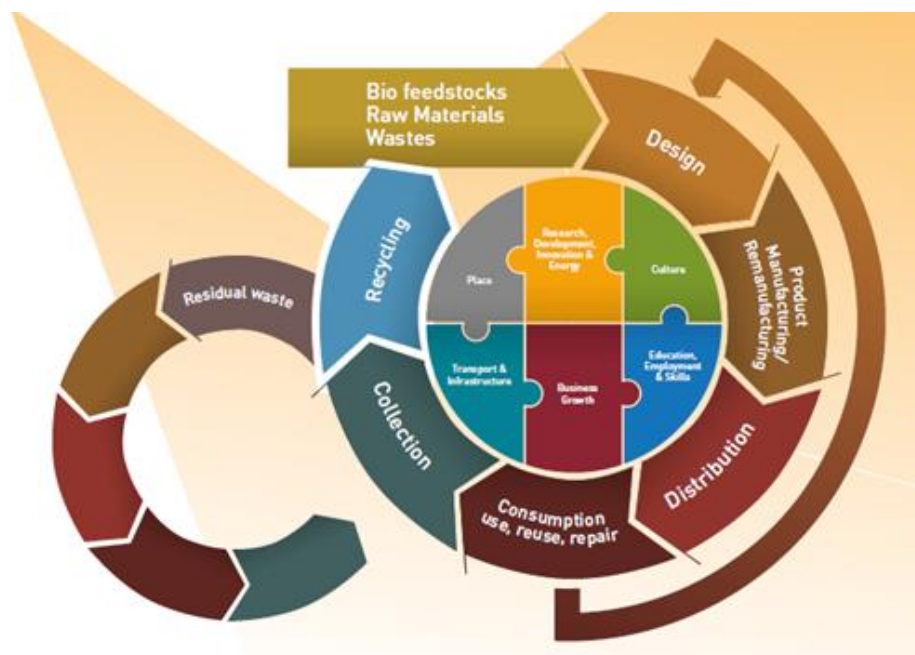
Bio feedstocks
Raw Materials
Wastes

Design

Product Manufacturing/ Remanufacturing

Distribution

Consumption use, reuse, repair

Collection

Recycling

Residual waste

Place

Research, Development, Innovation & Energy

Culture

Transport & Infrastructure

Business Growth

Education, Employment & Skills